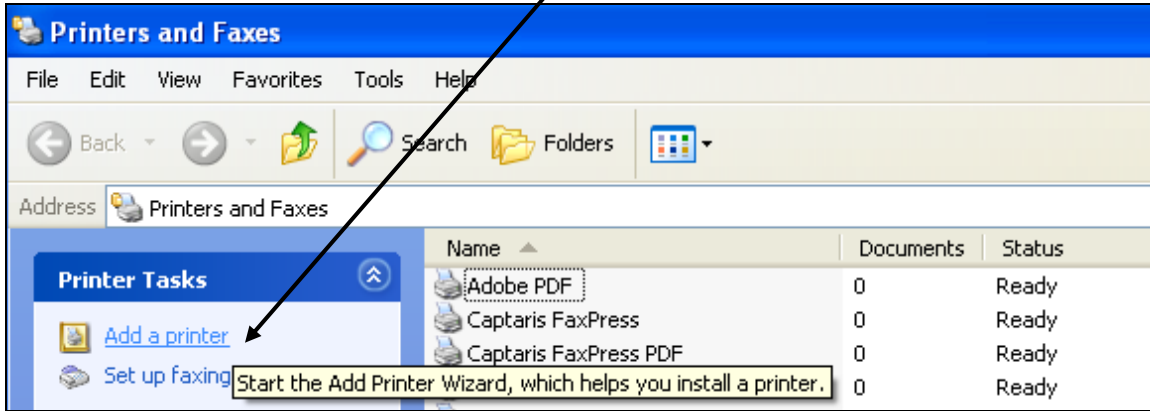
Printers and Faxes

File Edit View Favorites Tools Help

Back Search Folders

Address Printers and Faxes

Printer Tasks

Add a printer

Set up faxing

Start the Add Printer Wizard, which helps you install a printer.

| Name | Documents | Status |
|---|---|---|
| Adobe PDF | 0 | Ready |
| Captaris FaxPress | 0 | Ready |
| Captaris FaxPress PDF | 0 | Ready |
| | 0 | Ready |